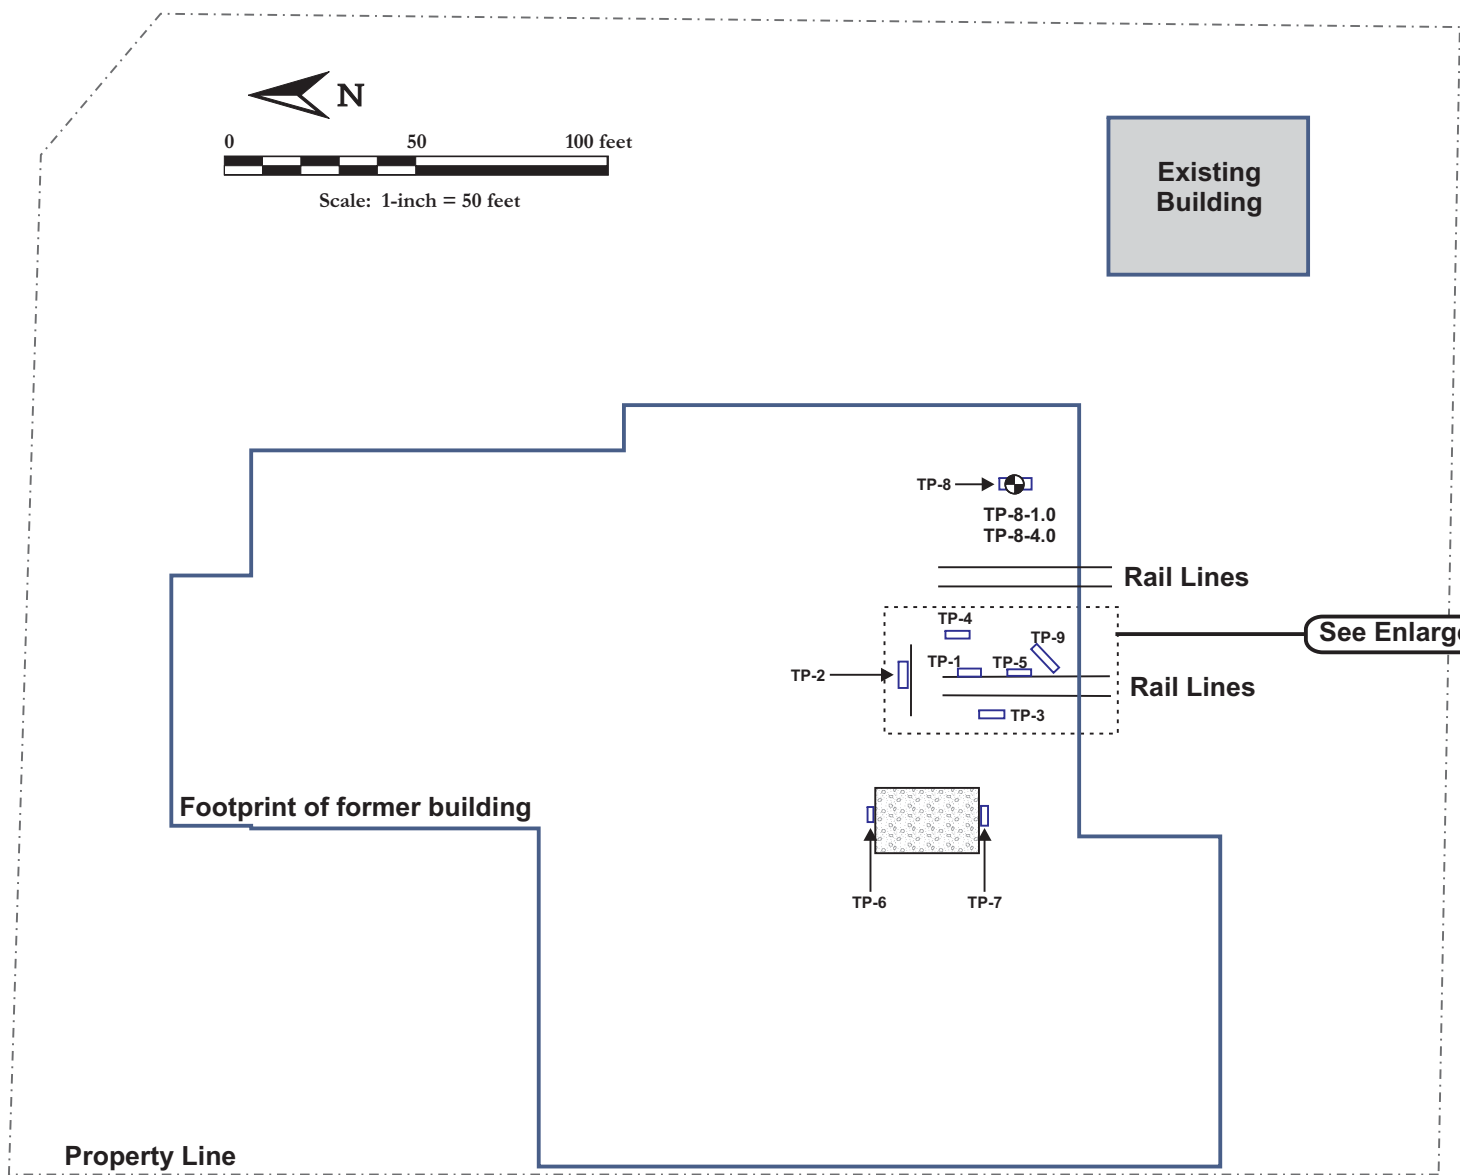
N

0
50
100 feet

Scale: 1-inch = 50 feet

Existing Building

TP-8
TP-8-1.0
TP-8-4.0

Rail Lines

TP-4
TP-9
See Enlarg
TP-1
TP-5
TP-2
Rail Lines
TP-3

Footprint of former building

TP-6
TP-7

Property Line